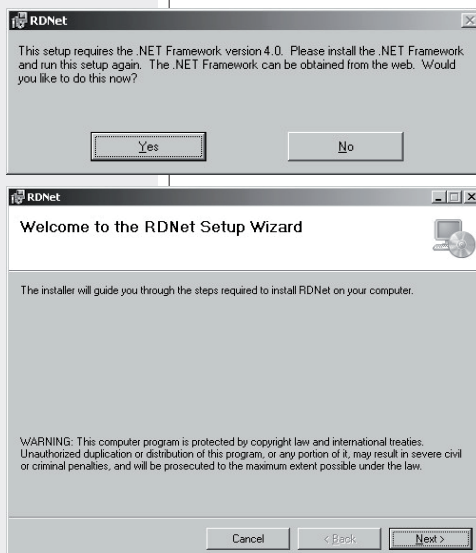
RDNet

This setup requires the .NET Framework version 4.0. Please install the .NET Framework and run this setup again. The .NET Framework can be obtained from the web. Would you like to do this now?

Yes

No

RDNet

Welcome to the RDNet Setup Wizard

The installer will guide you through the steps required to install RDNet on your computer.

WARNING: This computer program is protected by copyright law and international treaties. Unauthorized duplication or distribution of this program, or any portion of it, may result in severe civil or criminal penalties, and will be prosecuted to the maximum extent possible under the law.

Cancel

< Back

Next >